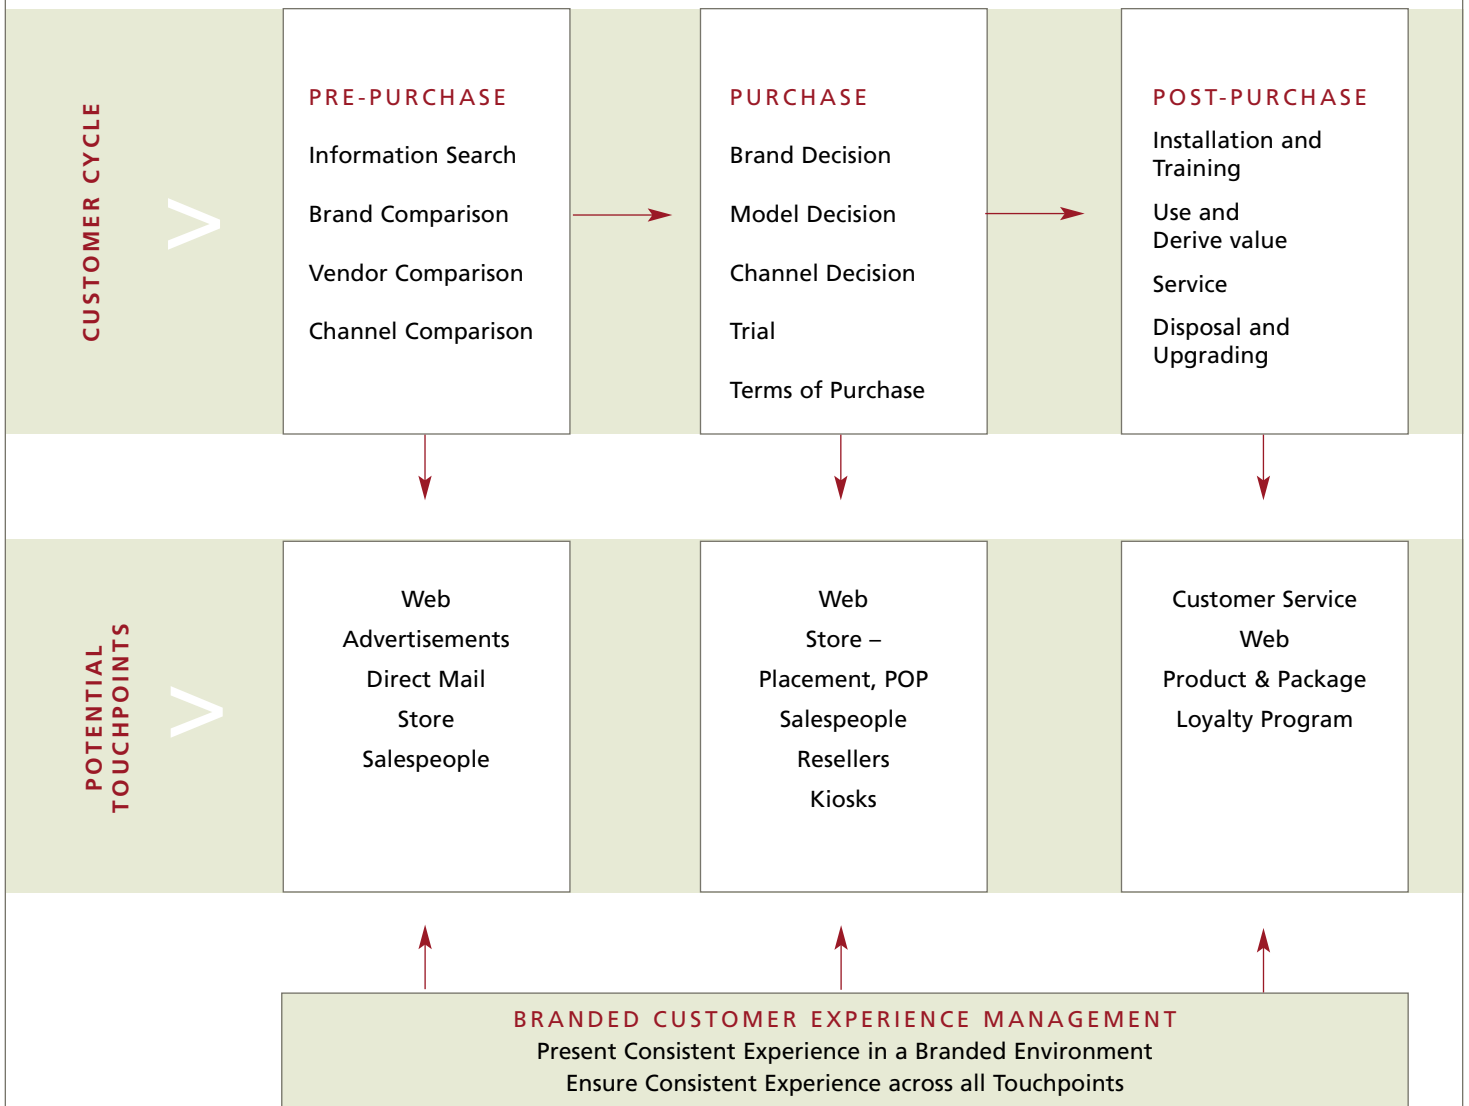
CUSTOMER CYCLE

PRE-PURCHASE
Information Search
Brand Comparison
Vendor Comparison
Channel Comparison

PURCHASE
Brand Decision
Model Decision
Channel Decision
Trial
Terms of Purchase

POST-PURCHASE
Installation and Training
Use and Derive value
Service
Disposal and Upgrading

POTENTIAL TOUCHPOINTS

Web
Advertisements
Direct Mail
Store
Salespeople

Web
Store –
Placement, POP
Salespeople
Resellers
Kiosks

Customer Service
Web
Product & Package
Loyalty Program

BRANDED CUSTOMER EXPERIENCE MANAGEMENT
Present Consistent Experience in a Branded Environment
Ensure Consistent Experience across all Touchpoints